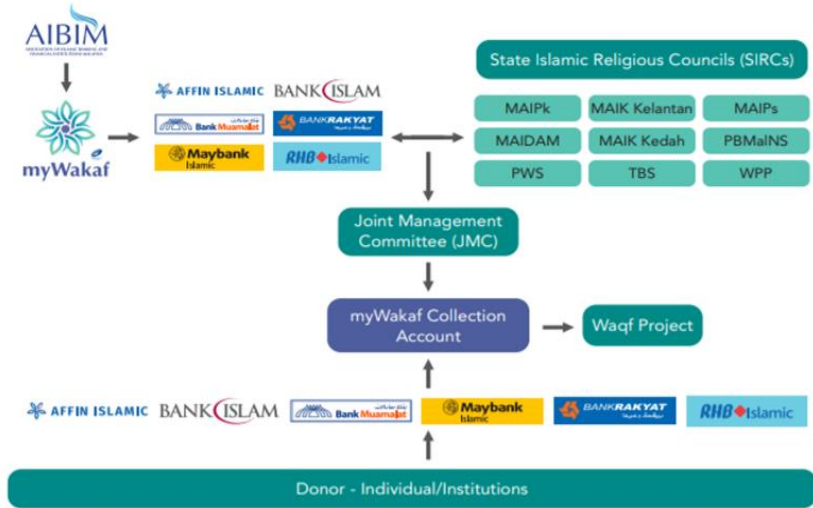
AIBIM
ASSOCIATION OF ISLAMIC BANKING AND FINANCIAL INSTITUTIONS MALAYSIA

myWakaf

AFFIN ISLAMIC
BANK ISLAM
Bank Muamalat
BANKRAKYAT
Maybank Islamic
RHB Islamic

State Islamic Religious Councils (SIRCs)

| MAIPk | MAIK Kelantan | MAIPs |
|---|---|---|
| MAIDAM | MAIK Kedah | PBMaINS |
| PWS | TBS | WPP |

Joint Management Committee (JMC)

myWakaf Collection Account

Waqf Project

AFFIN ISLAMIC
BANK ISLAM
Bank Muamalat
Maybank Islamic
BANKRAKYAT
RHB Islamic

Donor - Individual/Institutions